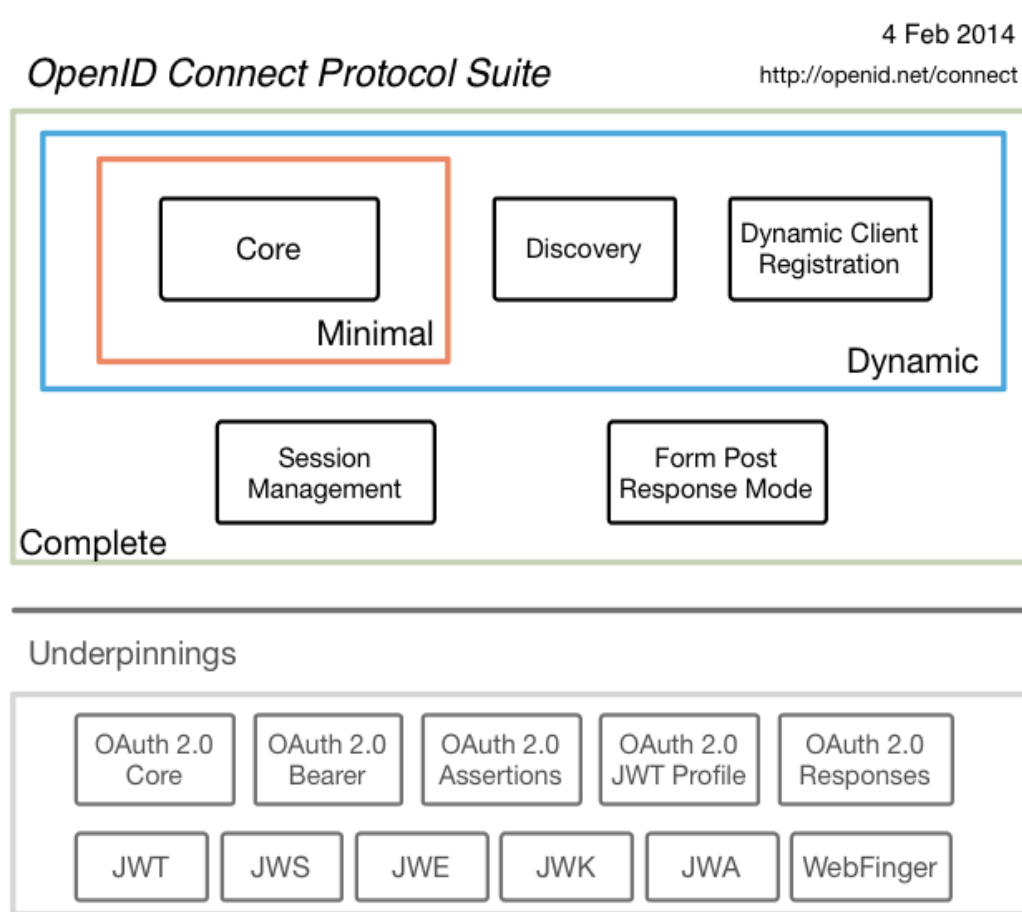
OpenID Connect Protocol Suite

4 Feb 2014
http://openid.net/connect

Core

Minimal

Discovery

Dynamic Client Registration

Dynamic

Session Management

Form Post Response Mode

Complete

Underpinnings

OAuth 2.0 Core

OAuth 2.0 Bearer

OAuth 2.0 Assertions

OAuth 2.0 JWT Profile

OAuth 2.0 Responses

JWT

JWS

JWE

JWK

JWA

WebFinger